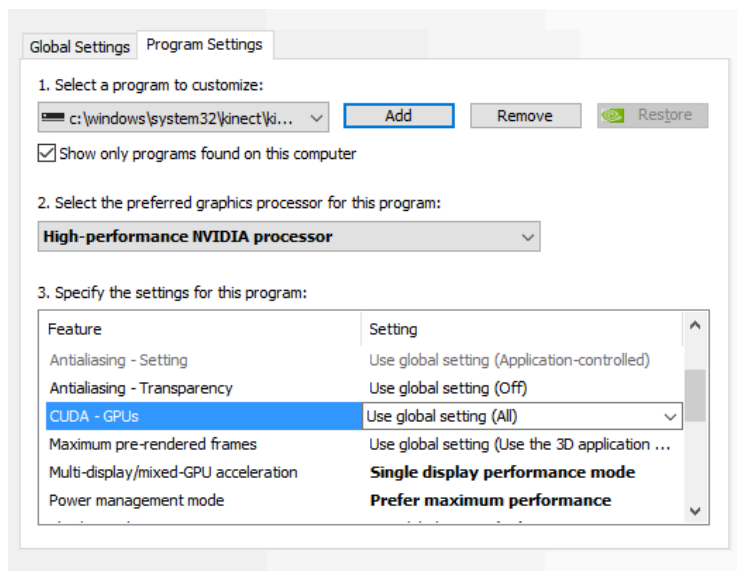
Global Settings | Program Settings

1. Select a program to customize:

c:\windows\system32\kinect\ki...

Add | Remove | Restore

Show only programs found on this computer

2. Select the preferred graphics processor for this program:

**High-performance NVIDIA processor**

3. Specify the settings for this program:

| Feature | Setting |
|---|---|
| Antialiasing - Setting | Use global setting (Application-controlled) |
| Antialiasing - Transparency | Use global setting (Off) |
| CUDA - GPUs | Use global setting (All) |
| Maximum pre-rendered frames | Use global setting (Use the 3D application ... |
| Multi-display/mixed-GPU acceleration | **Single display performance mode** |
| Power management mode | **Prefer maximum performance** |
| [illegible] | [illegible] |